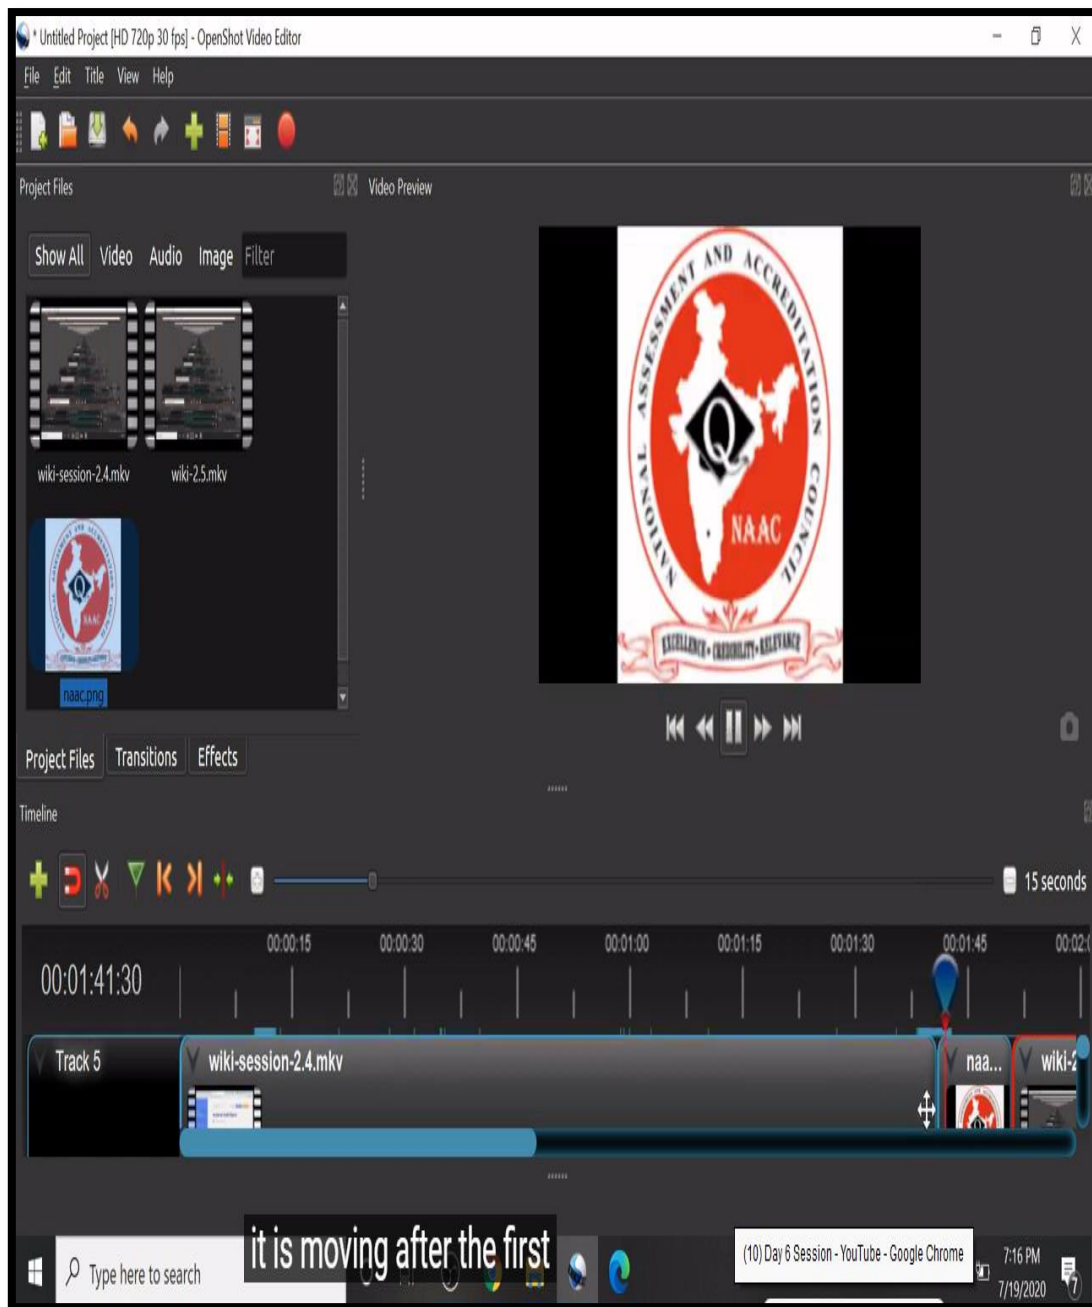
* Untitled Project [HD 720p 30 fps] - OpenShot Video Editor

File Edit Title View Help

Project Files

Video Preview

Show All Video Audio Image Filter

wiki-session-2.4.mkv wiki-2.5.mkv

naac.png

NATIONAL ASSESSMENT AND ACCREDITATION COUNCIL

NAAC

EXCELLENCE • CREDIBILITY • RELEVANCE

Project Files Transitions Effects

Timeline

15 seconds

00:01:41:30

00:00:15 00:00:30 00:00:45 00:01:00 00:01:15 00:01:30 00:01:45 00:02:0

Track 5

wiki-session-2.4.mkv

naa...

wiki-2

it is moving after the first

Type here to search

(10) Day 6 Session - YouTube - Google Chrome

7:16 PM
7/19/2020